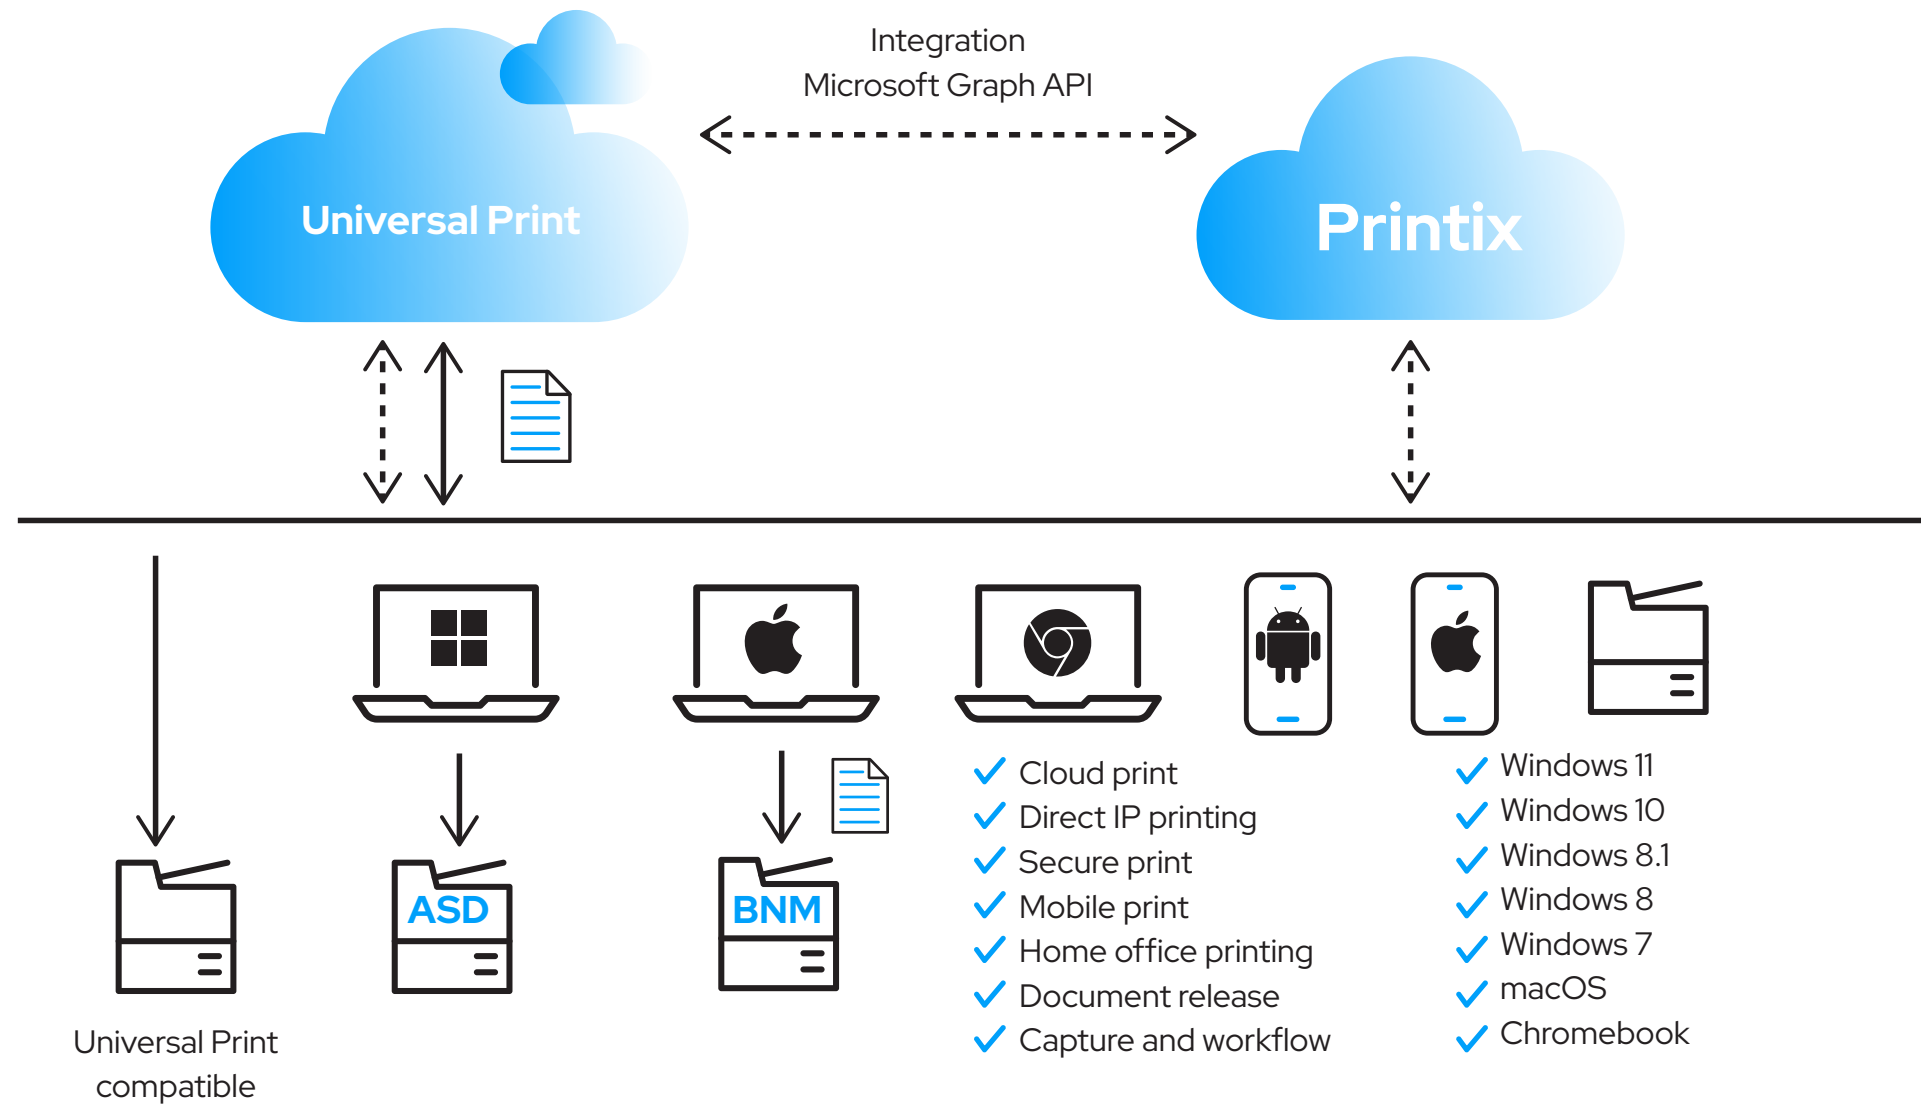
Integration
Microsoft Graph API

Universal Print

Printix

ASD

BNM

Universal Print compatible

Cloud print
Direct IP printing
Secure print
Mobile print
Home office printing
Document release
Capture and workflow

Windows 11
Windows 10
Windows 8.1
Windows 8
Windows 7
macOS
Chromebook